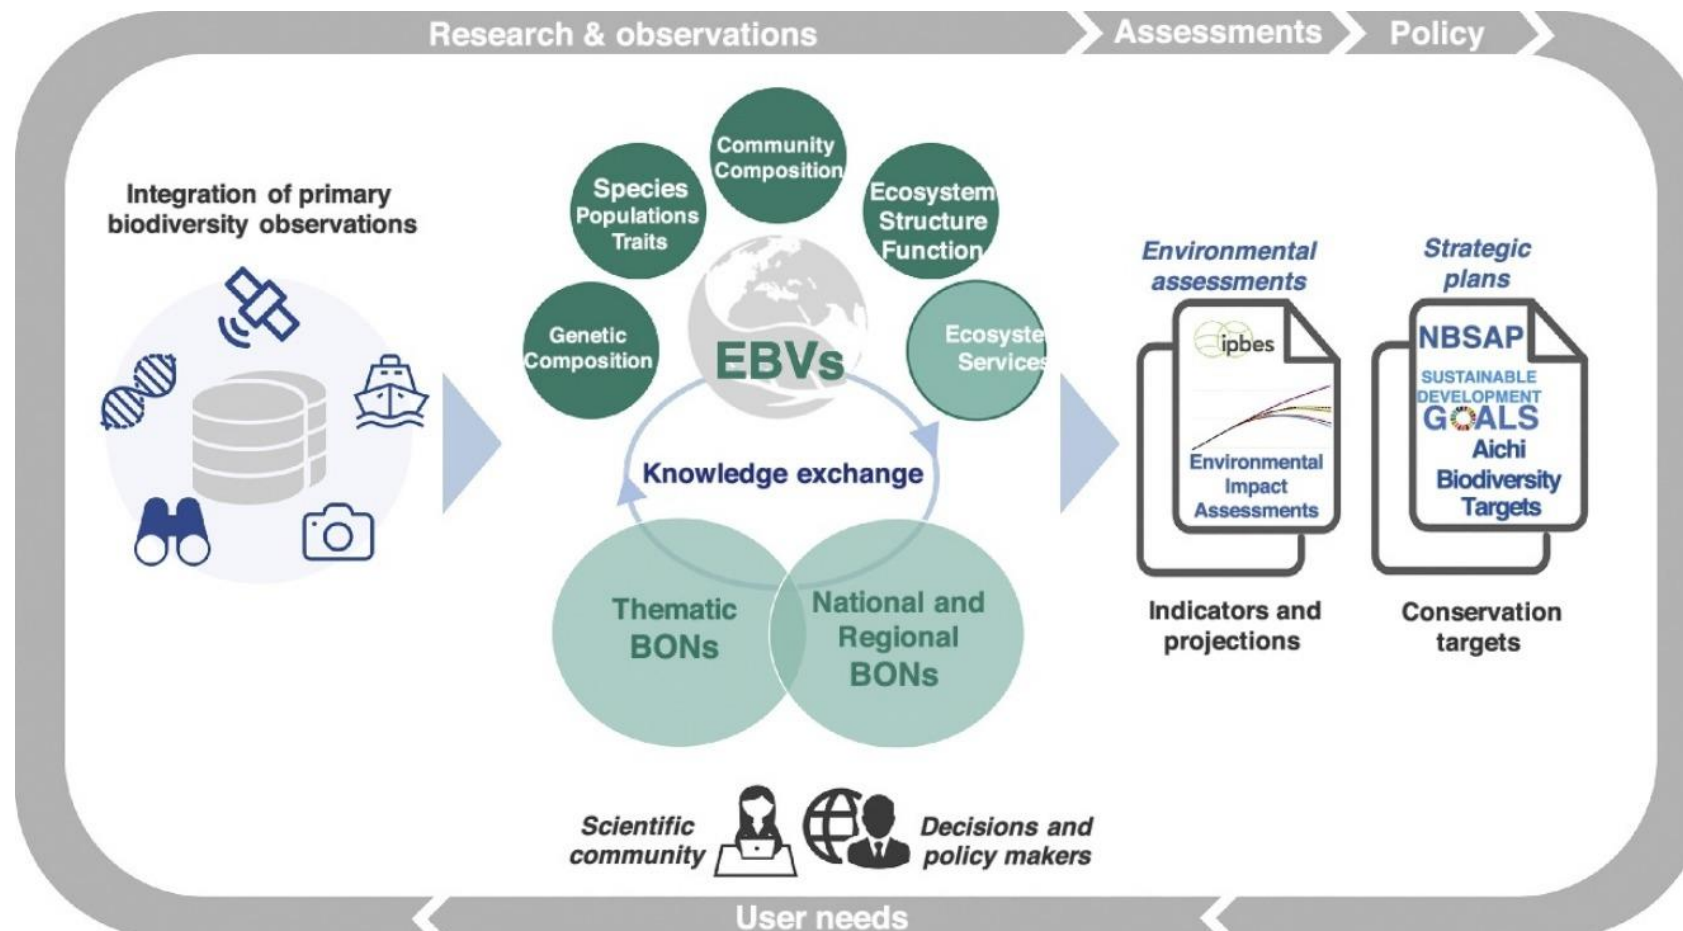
Research & observations

Assessments

Policy

Integration of primary biodiversity observations

Community Composition

Species Populations Traits

Ecosystem Structure Function

Genetic Composition

EBVs

Ecosyste Services

Knowledge exchange

Thematic BONs

National and Regional BONs

Environmental assessments

ipbes

Environmental Impact Assessments

Indicators and projections

Strategic plans

NBSAP

SUSTAINABLE DEVELOPMENT GOALS

Aichi Biodiversity Targets

Conservation targets

Scientific community

Decisions and policy makers

User needs